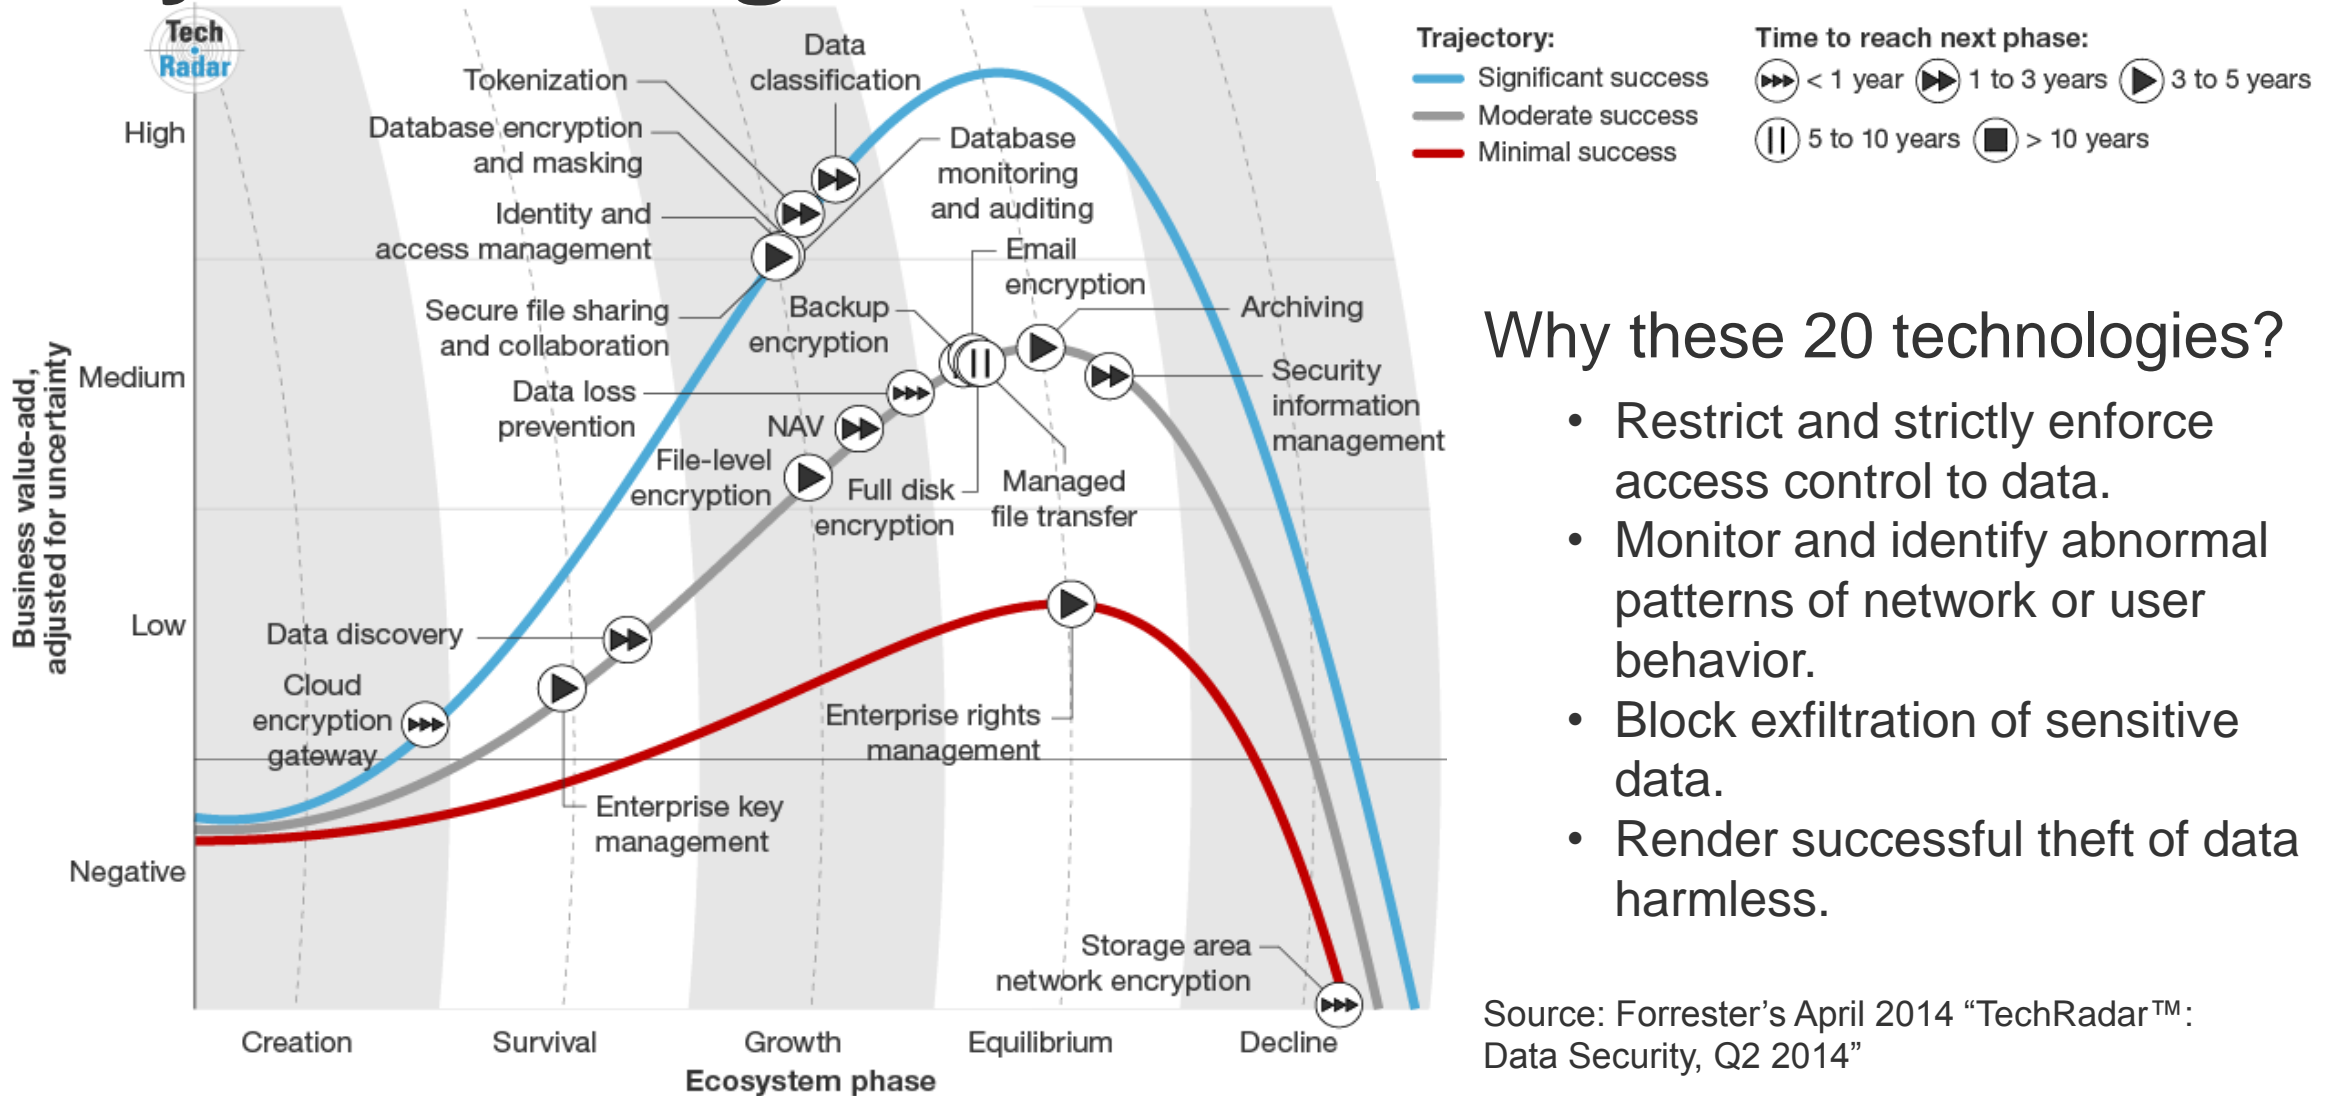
Tech Radar

Trajectory:
Significant success
Moderate success
Minimal success

Time to reach next phase:
< 1 year
1 to 3 years
3 to 5 years
5 to 10 years
> 10 years

High
Medium
Low
Negative

Business value-add, adjusted for uncertainty

Tokenization
Data classification
Database encryption and masking
Identity and access management
Database monitoring and auditing
Email encryption
Secure file sharing and collaboration
Backup encryption
Archiving
Data loss prevention
NAV
Security information management
File-level encryption
Full disk encryption
Managed file transfer
Data discovery
Cloud encryption gateway
Enterprise rights management
Enterprise key management
Storage area network encryption

Creation
Survival
Growth
Equilibrium
Decline
Ecosystem phase

Why these 20 technologies?

- Restrict and strictly enforce access control to data.
- Monitor and identify abnormal patterns of network or user behavior.
- Block exfiltration of sensitive data.
- Render successful theft of data harmless.

Source: Forrester’s April 2014 “TechRadar™: Data Security, Q2 2014”